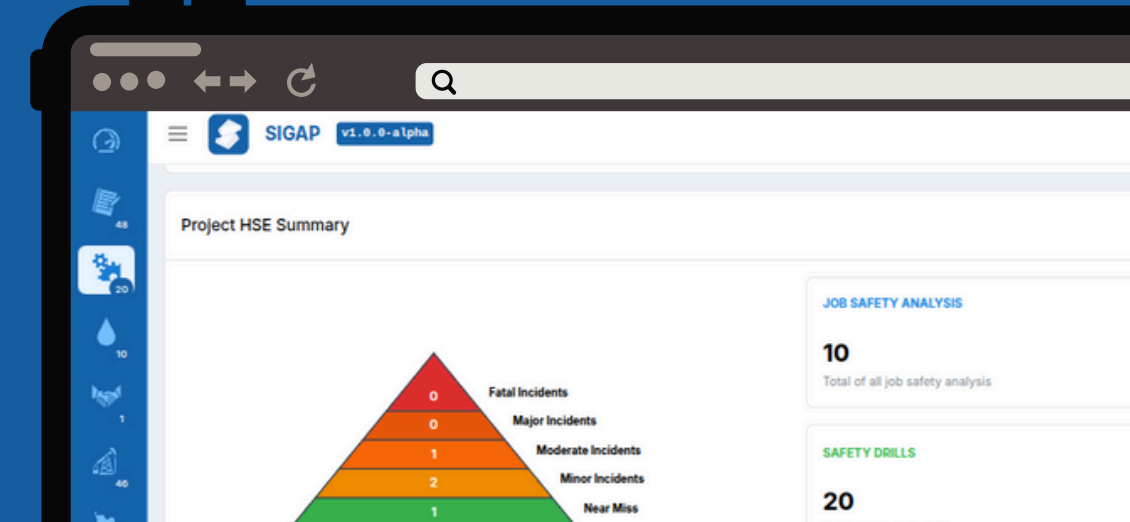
48

20

10

1

46

SIGAP v1.0.0-alpha

Project HSE Summary

0 Fatal Incidents
0 Major Incidents
1 Moderate Incidents
2 Minor Incidents
1 Near Miss

JOB SAFETY ANALYSIS

10

Total of all job safety analysis

SAFETY DRILLS

20